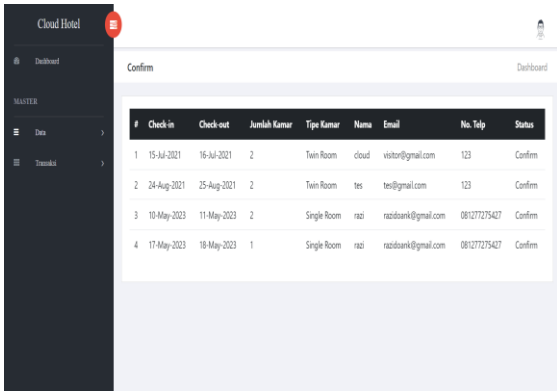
Cloud Hotel

Dashboard

MASTER

Data

Transaksi

Confirm

Dashboard

| # | Check-in | Check-out | Jumlah Kamar | Tipe Kamar | Nama | Email | No. Telp | Status |
|---|---|---|---|---|---|---|---|---|
| 1 | 15-Jul-2021 | 16-Jul-2021 | 2 | Twin Room | cloud | visitor@gmail.com | 123 | Confirm |
| 2 | 24-Aug-2021 | 25-Aug-2021 | 2 | Twin Room | tes | tes@gmail.com | 123 | Confirm |
| 3 | 10-May-2023 | 11-May-2023 | 2 | Single Room | razi | razidoank@gmail.com | 081277275427 | Confirm |
| 4 | 17-May-2023 | 18-May-2023 | 1 | Single Room | razi | razidoank@gmail.com | 081277275427 | Confirm |